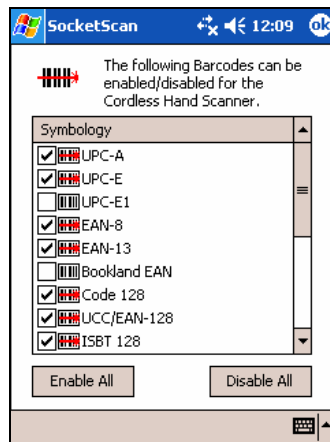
SocketScan 12:09 ok

The following Barcodes can be enabled/disabled for the Cordless Hand Scanner.

Symbology
UPC-A
UPC-E
UPC-E1
EAN-8
EAN-13
Bookland EAN
Code 128
UCC/EAN-128
ISBT 128

Enable All
Disable All